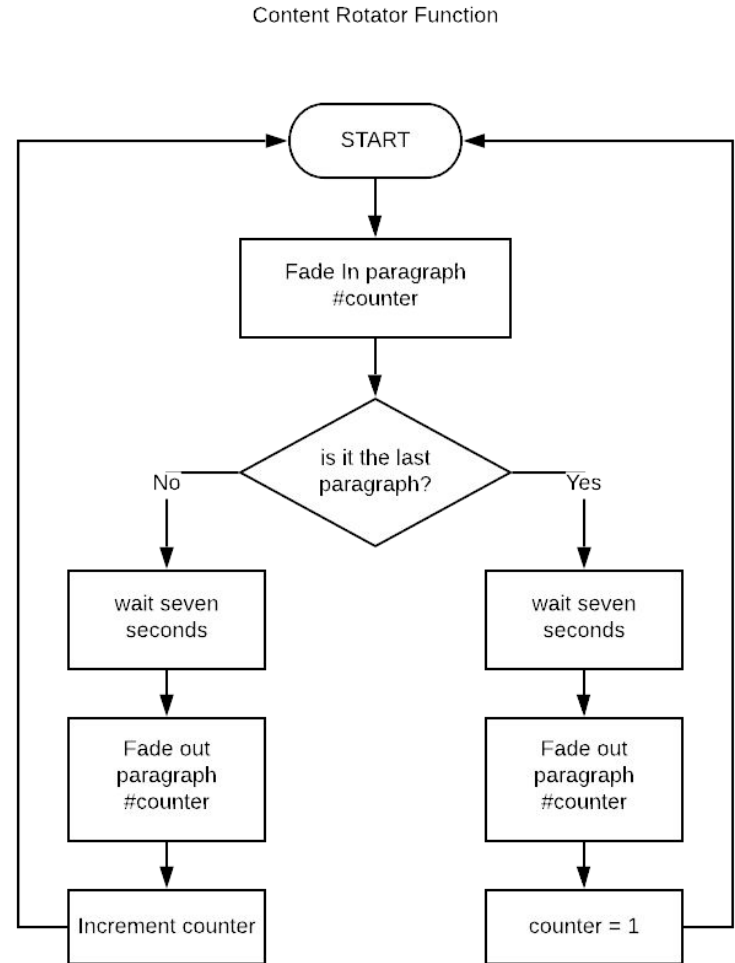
Content Rotator Function

START

Fade In paragraph #counter

is it the last paragraph?

No

Yes

wait seven seconds

wait seven seconds

Fade out paragraph #counter

Fade out paragraph #counter

Increment counter

counter = 1